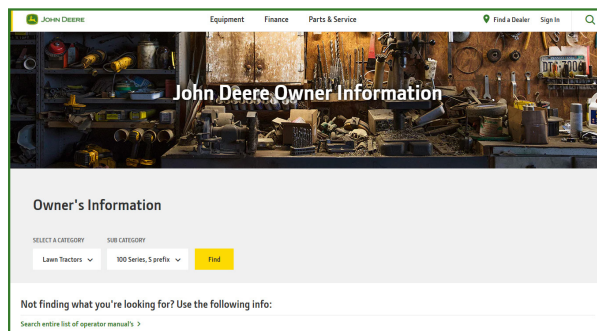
JOHN DEERE

Equipment Finance Parts & Service

Find a Dealer Sign In

John Deere Owner Information

Owner's Information

SELECT A CATEGORY

Lawn Tractors

SUB CATEGORY

100 Series, S prefix

Find

Not finding what you're looking for? Use the following info:

Search entire list of operator manual's >